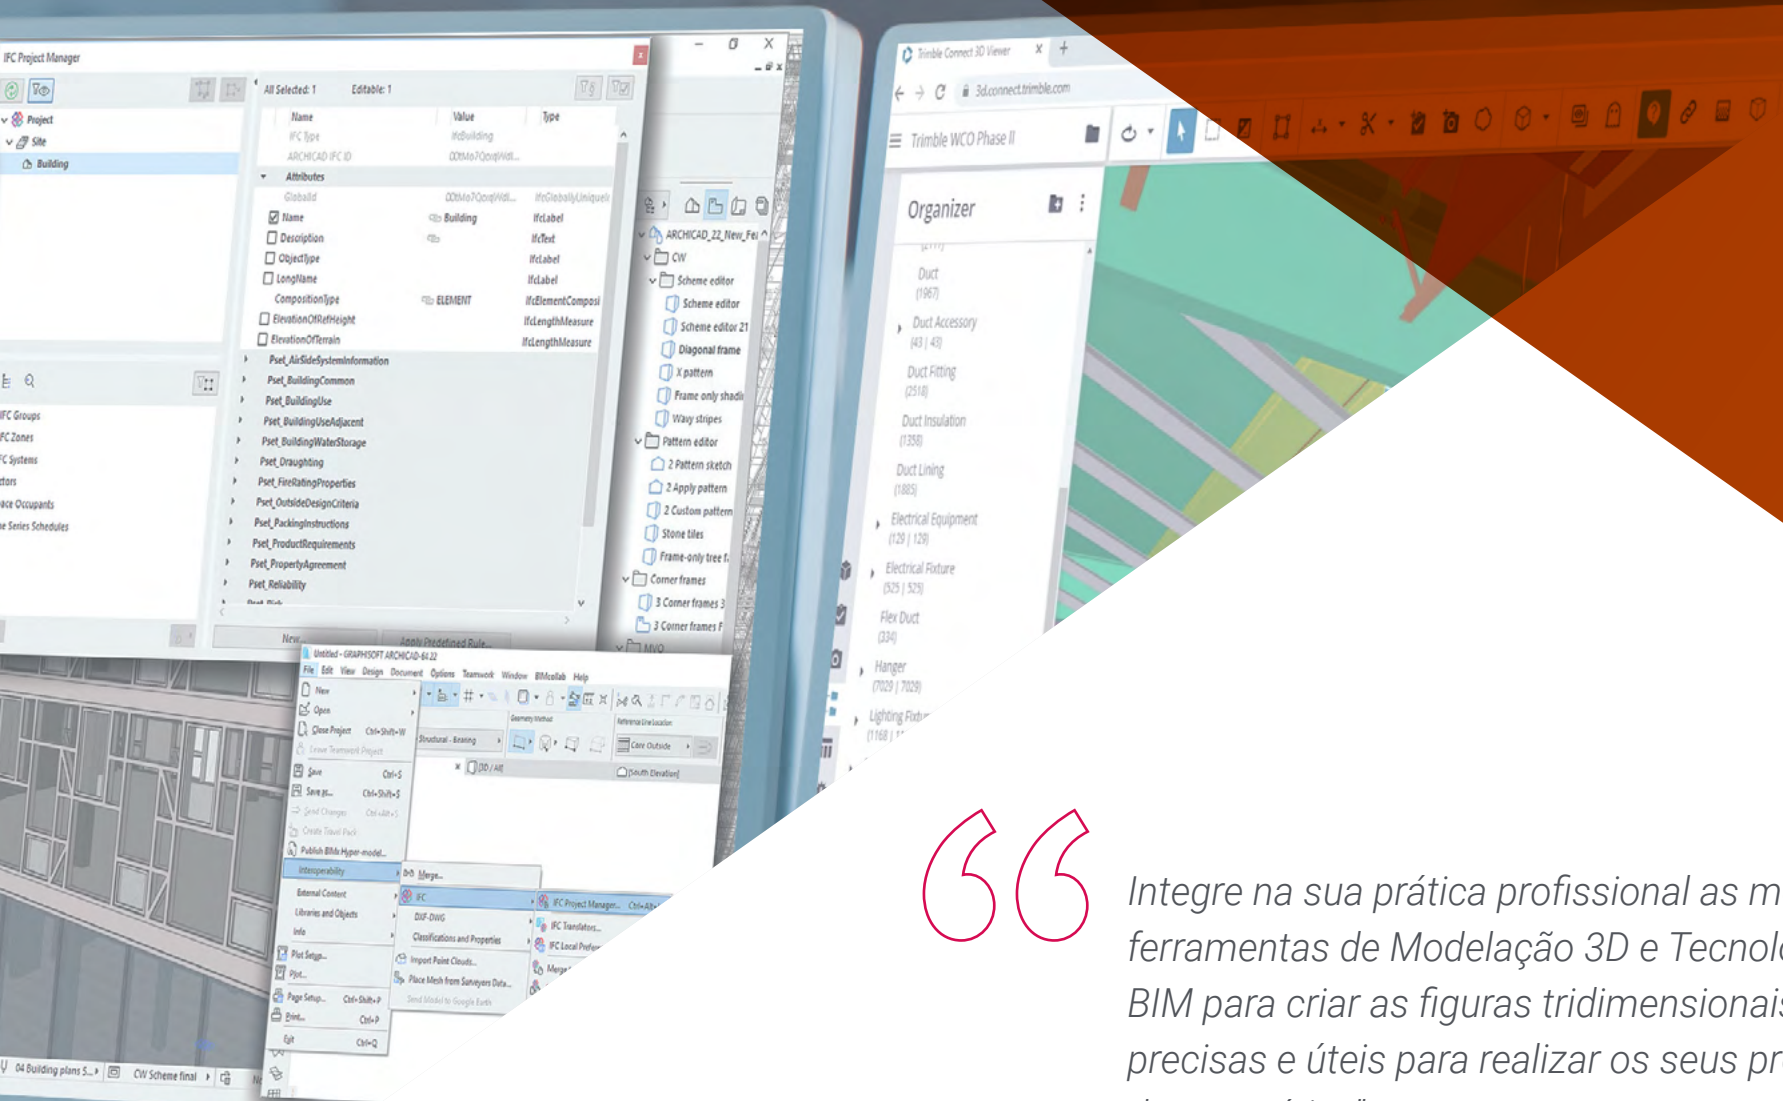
IFC Project Manager

All Selected: 1 Editable: 1

Project
Site
Building

Name Value Type
IFC Type IfcBuilding
ARCHICAD IFC ID
Attributes
GlobalId IfcGloballyUniqueId
Name Building IfcLabel
Description IfcText
ObjectType IfcLabel
LongName IfcLabel
CompositionType ELEMENT IfcElementComposi
ElevationOfRefHeight IfcLengthMeasure
ElevationOfTerrain IfcLengthMeasure
Pset_AirSideSystemInformation
Pset_BuildingCommon
Pset_BuildingUse
Pset_BuildingUseAdjacent
Pset_BuildingWaterStorage
Pset_Draughting
Pset_FireRatingProperties
Pset_OutsideDesignCriteria
Pset_PackingInstructions
Pset_ProductRequirements
Pset_PropertyAgreement
Pset_Reliability

IFC Groups
FC Zones
C Systems
tors
ace Occupants
e Series Schedules

ARCHICAD_22_New_Fe
CW
Scheme editor
Scheme editor
Scheme editor 21
Diagonal frame
X pattern
Frame only shadi
Wavy stripes
Pattern editor
2 Pattern sketch
2 Apply pattern
2 Custom pattern
Stone tiles
Frame-only tree f
Corner frames
3 Corner frames 3
3 Corner frames F
MVO

Untitled - GRAPHISOFT ARCHICAD-64 22
File Edit View Design Document Options Teamwork Window BIMcollab Help
New
Open
Close Project Ctrl+Shift+W
Leave Teamwork Project
Save Ctrl+S
Save as... Ctrl+Shift+S
Send Changes
Create Travel Pack
Publish BIMx Hyper-model...
Interoperability
External Content
Libraries and Objects
Info
Plot Setup...
Plot...
Page Setup... Ctrl+Shift+P
Print... Ctrl+P
Exit Ctrl+Q
Merge...
IFC
DXF-DWG
Classifications and Properties
Import Point Clouds...
Place Mesh from Surveyors Data...
Send Model to Google Earth
IFC Project Manager... Ctrl+Alt+
IFC Translators...
IFC Local Prefer
Merge
Structural - Bearing
Core Outside
South Elevation
04 Building plans 5...
CW Scheme final

Trimble Connect 3D Viewer
3dconnect.trimble.com
Trimble WCO Phase II
Organizer
Duct (1967)
Duct Accessory (43 | 43)
Duct Fitting (2518)
Duct Insulation (1358)
Duct Lining (1885)
Electrical Equipment (129 | 129)
Electrical Fixture (525 | 525)
Flex Duct (334)
Hanger (7029 | 7029)
Lighting Fixt
(1168 | 1

Integre na sua prática profissional as m
ferramentas de Modelação 3D e Tecnol
BIM para criar as figuras tridimensionais
precisas e úteis para realizar os seus pr
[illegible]